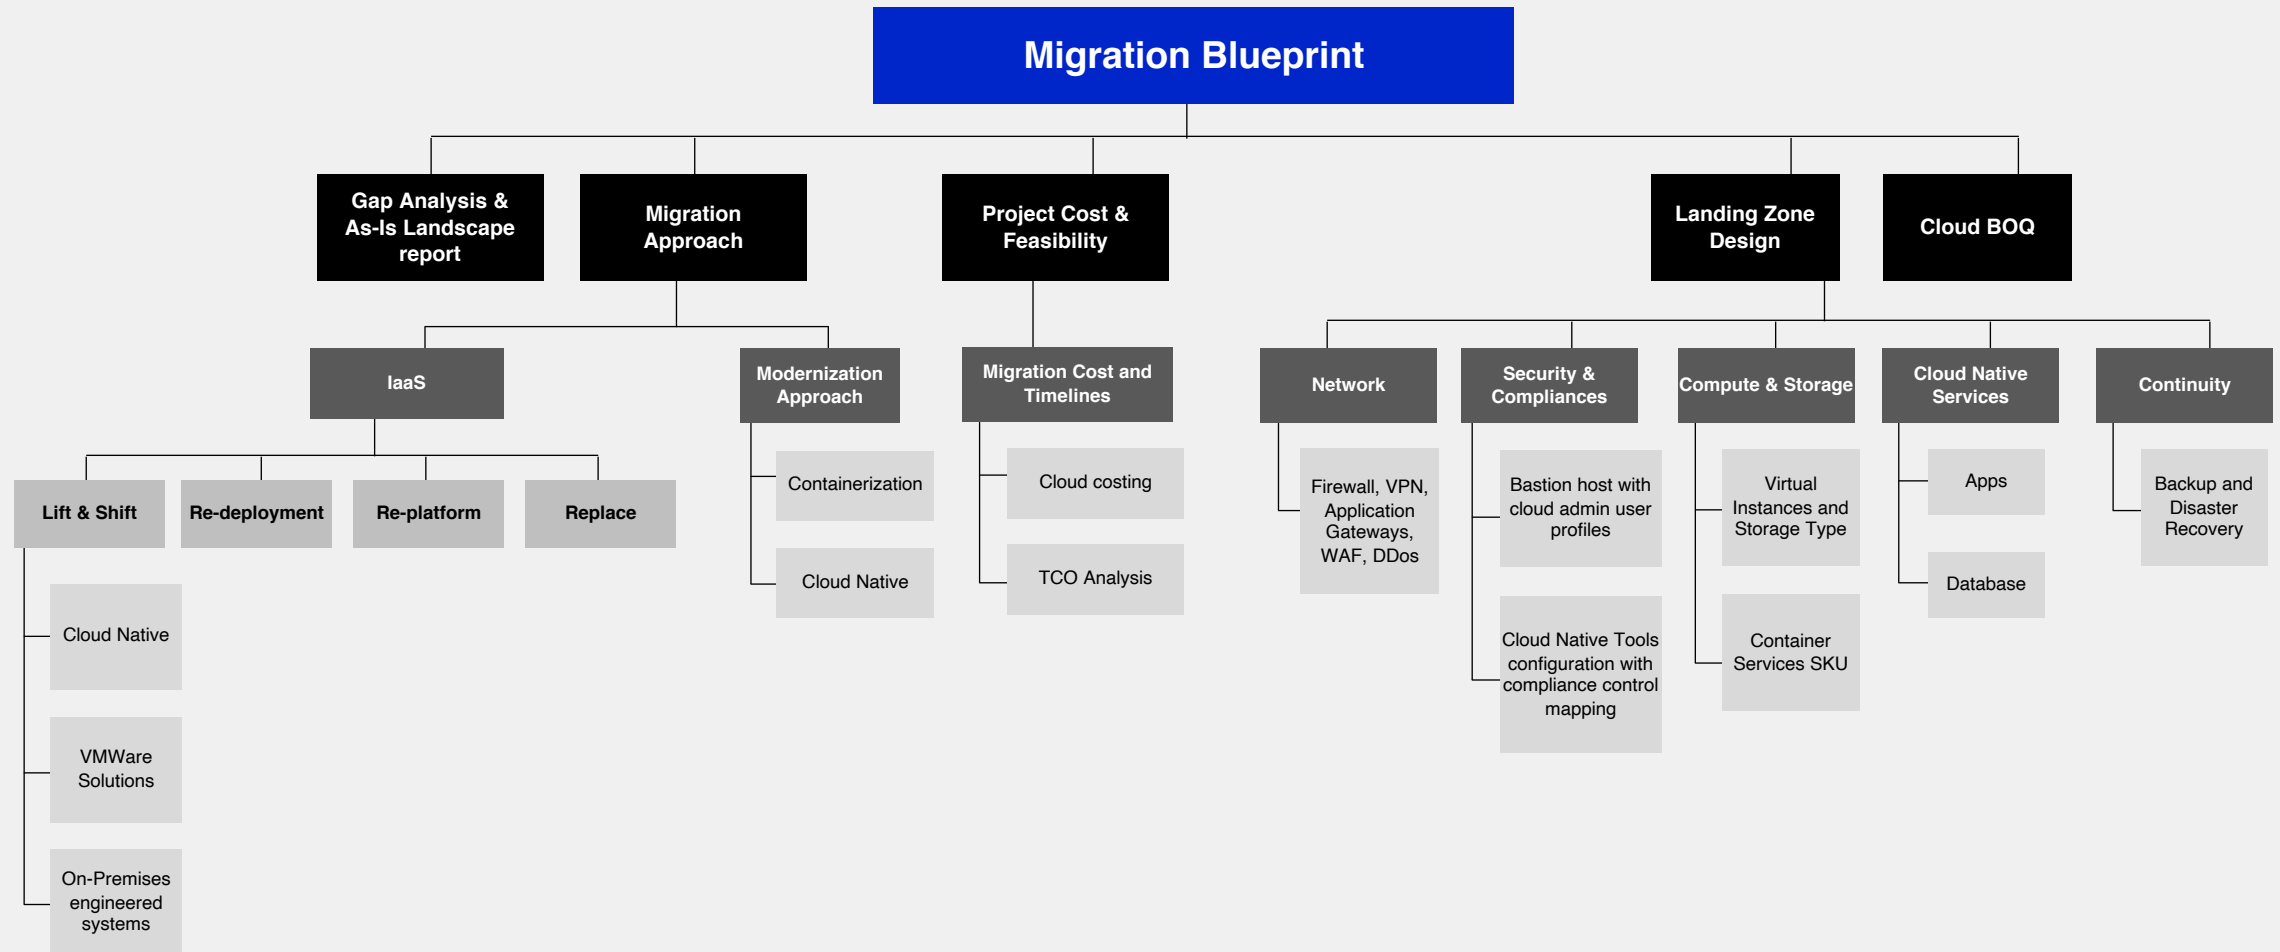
Migration Blueprint

Gap Analysis & As-Is Landscape report

Migration Approach

Project Cost & Feasibility

Landing Zone Design

Cloud BOQ

IaaS

Modernization Approach

Migration Cost and Timelines

Network

Security & Compliances

Compute & Storage

Cloud Native Services

Continuity

Lift & Shift

Re-deployment

Re-platform

Replace

Containerization

Cloud Native

Cloud costing

TCO Analysis

Firewall, VPN, Application Gateways, WAF, DDos

Bastion host with cloud admin user profiles

Cloud Native Tools configuration with compliance control mapping

Virtual Instances and Storage Type

Container Services SKU

Apps

Database

Backup and Disaster Recovery

Cloud Native

VMWare Solutions

On-Premises engineered systems